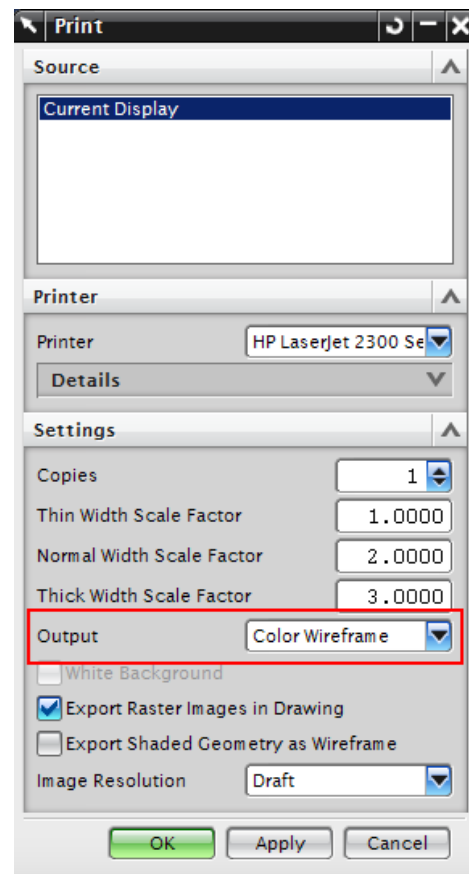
Print

Source

Current Display

Printer

Printer HP LaserJet 2300 Se

Details

Settings

Copies 1

Thin Width Scale Factor 1.0000

Normal Width Scale Factor 2.0000

Thick Width Scale Factor 3.0000

Output Color Wireframe

White Background

Export Raster Images in Drawing

Export Shaded Geometry as Wireframe

Image Resolution Draft

OK Apply Cancel